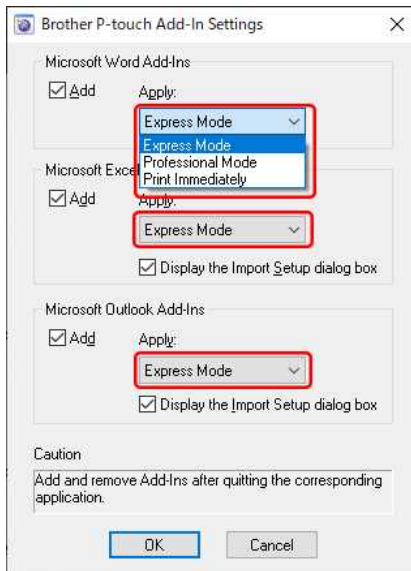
Brother P-touch Add-In Settings

Microsoft Word Add-Ins

Add

Apply:

Express Mode

Express Mode
Professional Mode
Print Immediately

Microsoft Excel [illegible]

Add

Apply:

Express Mode

Display the Import Setup dialog box

Microsoft Outlook Add-Ins

Add

Apply:

Express Mode

Display the Import Setup dialog box

Caution

Add and remove Add-Ins after quitting the corresponding application.

OK

Cancel